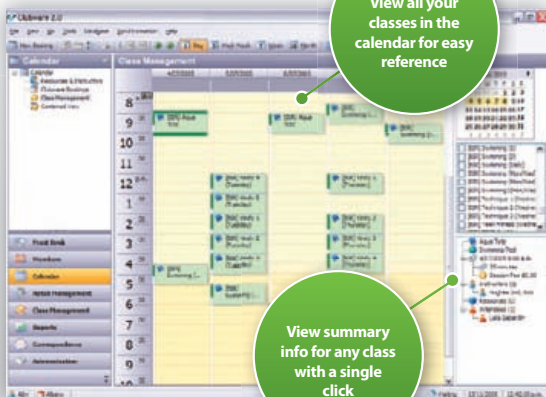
Clubware 2.0

View all your classes in the calendar for easy reference

Calendar

Class Management

8
9
10
11
12
1
2
3
4
5
6
7
8
9

Front Desk

Members

Calendar

Calendar

Class Management

Reports

Administration

View summary info for any class with a single click